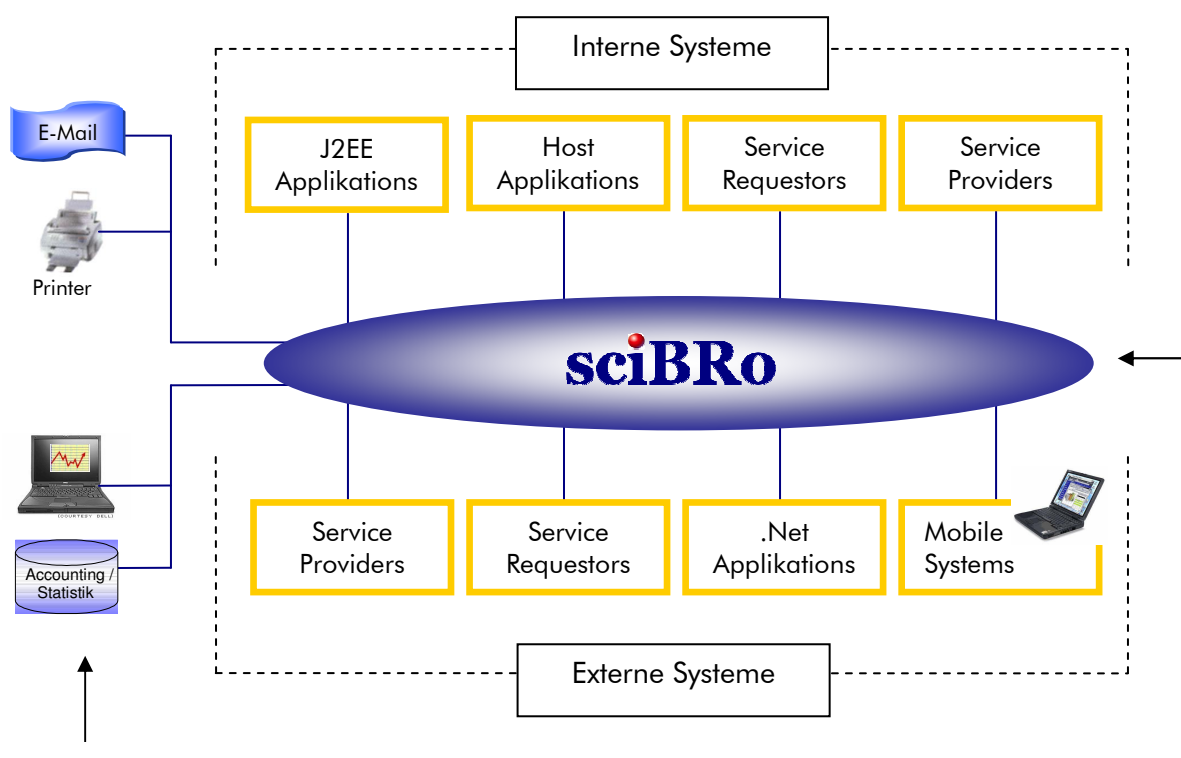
Interne Systeme

E-Mail

Printer

J2EE Applikations

Host Applikations

Service Requestors

Service Providers

sciBRo

(COURTESY DELL)

Accounting / Statistik

Service Providers

Service Requestors

.Net Applikations

Mobile Systems

Externe Systeme